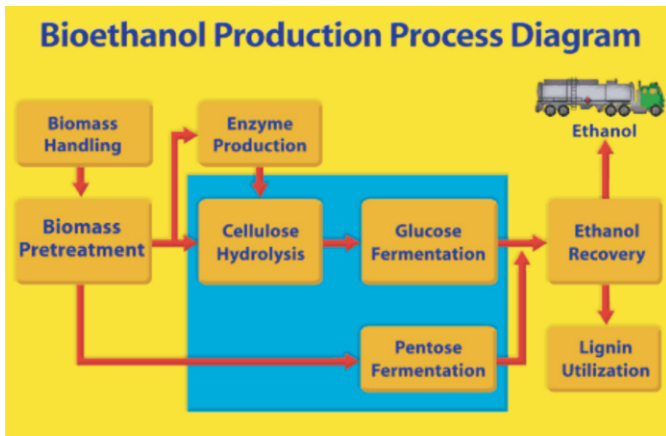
Bioethanol Production Process Diagram

Biomass Handling

Enzyme Production

Ethanol

Biomass Pretreatment

Cellulose Hydrolysis

Glucose Fermentation

Ethanol Recovery

Pentose Fermentation

Lignin Utilization